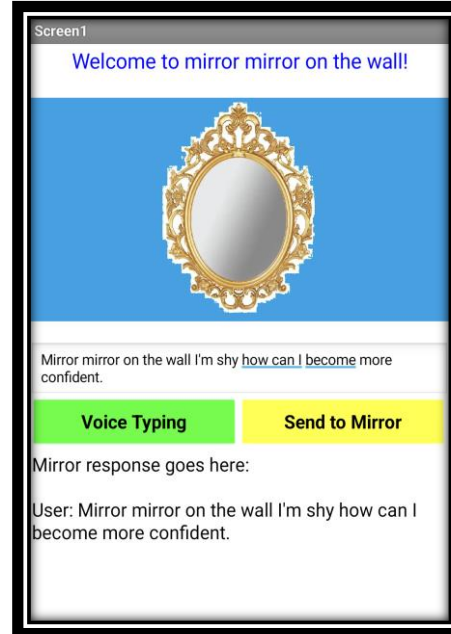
Screen1

Welcome to mirror mirror on the wall!

Mirror mirror on the wall I'm shy how can I become more confident.

Voice Typing

Send to Mirror

Mirror response goes here:

User: Mirror mirror on the wall I'm shy how can I become more confident.